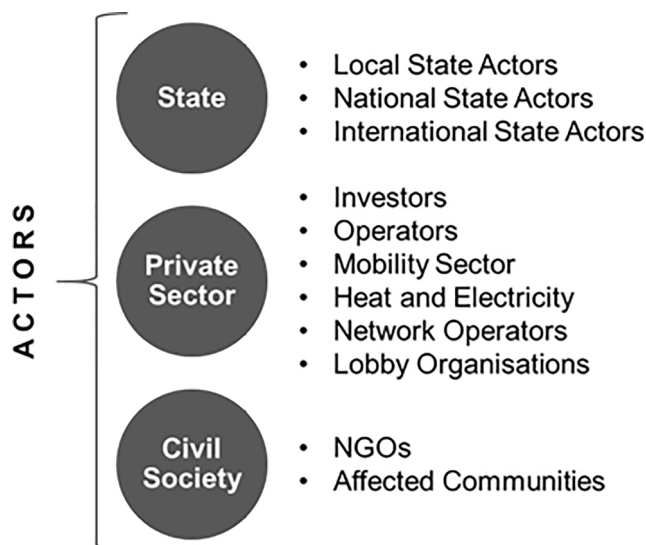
ACTORS

State

- Local State Actors
- National State Actors
- International State Actors

Private Sector

- Investors
- Operators
- Mobility Sector
- Heat and Electricity
- Network Operators
- Lobby Organisations

Civil Society

- NGOs
- Affected Communities